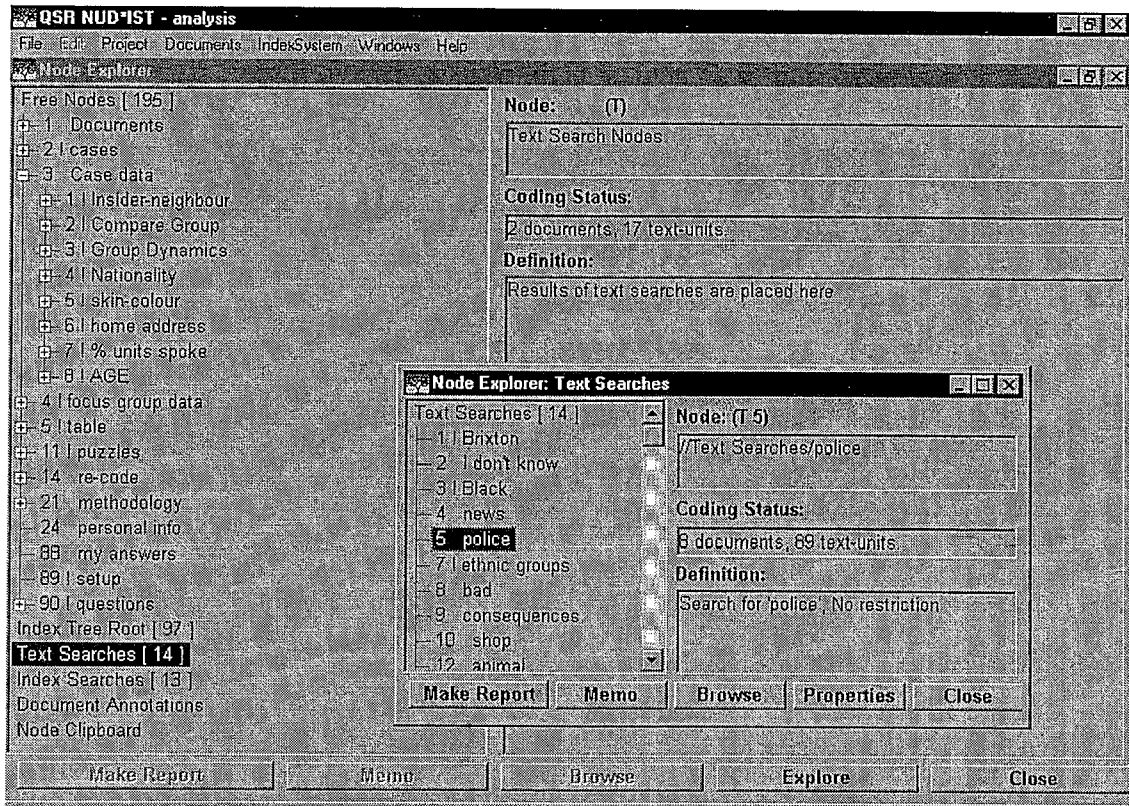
QSR NUD*IST - analysis
File Edit Project Documents IndexSystem Windows Help
Node Explorer

Free Nodes [ 195 ]
1 Documents
2 I cases
3 Case data
1 I Insider-neighbour
2 I Compare Group
3 I Group Dynamics
4 I Nationality
5 I skin-colour
6 I home address
7 I % units spoke
8 I AGE
4 I focus group data
5 I table
11 I puzzles
14 re-code
21 methodology
24 personal info
88 my answers
89 I setup
90 I questions
Index Tree Root [ 97 ]
Text Searches [ 14 ]
Index Searches [ 13 ]
Document Annotations
Node Clipboard

Node: (T)
Text Search Nodes
Coding Status:
2 documents, 17 text-units.
Definition:
Results of text searches are placed here

Node Explorer: Text Searches
Text Searches [ 14 ]
1 I Brixton
2 I don't know
3 I Black
4 news
5 police
7 I ethnic groups
8 bad
9 consequences
10 shop
12 animal

Node: (T 5)
/Text Searches/police
Coding Status:
8 documents, 89 text-units.
Definition:
Search for 'police', No restriction

Make Report Memo Browse Properties Close

Make Report Memo Browse Explore Close